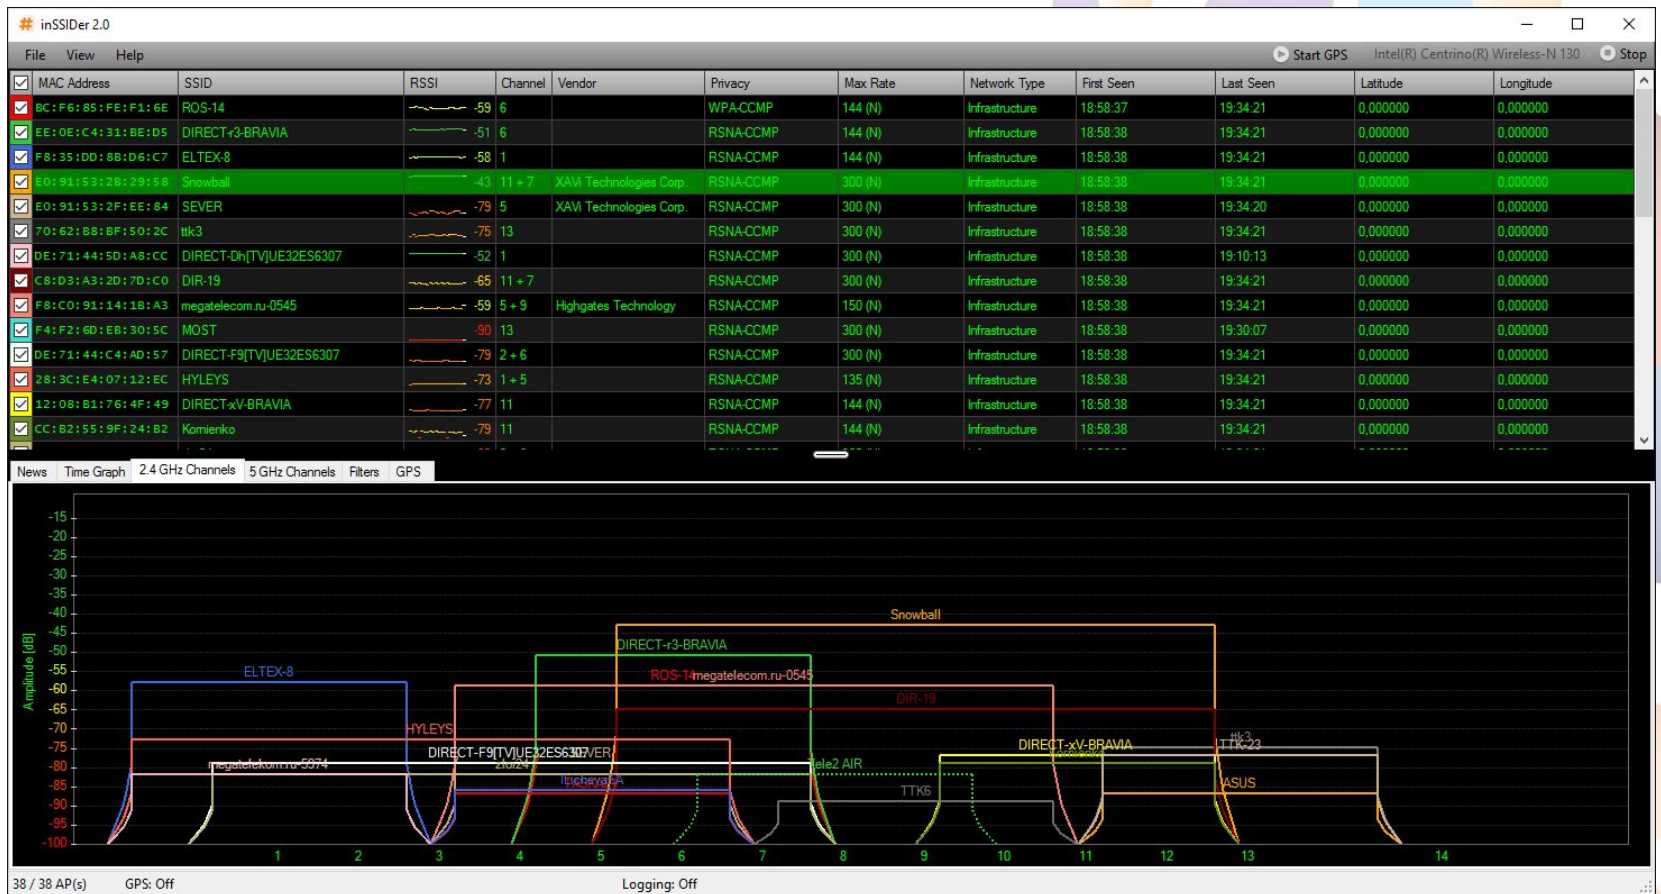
inSSIDer 2.0

File View Help

Start GPS Intel(R) Centrino(R) Wireless-N 130 Stop

| MAC Address | SSID | RSSI | Channel | Vendor | Privacy | Max Rate | Network Type | First Seen | Last Seen | Latitude | Longitude |
|---|---|---|---|---|---|---|---|---|---|---|---|
| BC:F6:85:FE:F1:6E | ROS-14 | -59 | 6 | | WPA-CCMP | 144 (N) | Infrastructure | 18:58:37 | 19:34:21 | 0,000000 | 0,000000 |
| EE:0E:C4:31:BE:D5 | DIRECT-r3-BRAVIA | -51 | 6 | | RSNA-CCMP | 144 (N) | Infrastructure | 18:58:38 | 19:34:21 | 0,000000 | 0,000000 |
| F8:35:DD:8B:D6:C7 | ELTEX-8 | -58 | 1 | | RSNA-CCMP | 144 (N) | Infrastructure | 18:58:38 | 19:34:21 | 0,000000 | 0,000000 |
| E0:91:53:2B:29:58 | Snowball | -43 | 11 + 7 | XAVi Technologies Corp. | RSNA-CCMP | 300 (N) | Infrastructure | 18:58:38 | 19:34:21 | 0,000000 | 0,000000 |
| E0:91:53:2F:EE:84 | SEVER | -79 | 5 | XAVi Technologies Corp. | RSNA-CCMP | 300 (N) | Infrastructure | 18:58:38 | 19:34:20 | 0,000000 | 0,000000 |
| 70:62:B8:BF:50:2C | ttk3 | -75 | 13 | | RSNA-CCMP | 300 (N) | Infrastructure | 18:58:38 | 19:34:21 | 0,000000 | 0,000000 |
| DE:71:44:5D:A8:CC | DIRECT-Dh[TV]UE32ES6307 | -52 | 1 | | RSNA-CCMP | 300 (N) | Infrastructure | 18:58:38 | 19:10:13 | 0,000000 | 0,000000 |
| C8:D3:A3:2D:7D:C0 | DIR-19 | -65 | 11 + 7 | | RSNA-CCMP | 300 (N) | Infrastructure | 18:58:38 | 19:34:21 | 0,000000 | 0,000000 |
| F8:C0:91:14:1B:A3 | megatelecom.ru-0545 | -59 | 5 + 9 | Highgates Technology | RSNA-CCMP | 150 (N) | Infrastructure | 18:58:38 | 19:34:21 | 0,000000 | 0,000000 |
| F4:F2:6D:EB:30:5C | MOST | -90 | 13 | | RSNA-CCMP | 300 (N) | Infrastructure | 18:58:38 | 19:30:07 | 0,000000 | 0,000000 |
| DE:71:44:C4:AD:57 | DIRECT-F9[TV]UE32ES6307 | -79 | 2 + 6 | | RSNA-CCMP | 300 (N) | Infrastructure | 18:58:38 | 19:34:21 | 0,000000 | 0,000000 |
| 28:3C:E4:07:12:EC | HYLEYS | -73 | 1 + 5 | | RSNA-CCMP | 135 (N) | Infrastructure | 18:58:38 | 19:34:21 | 0,000000 | 0,000000 |
| 12:08:B1:76:4F:49 | DIRECT-xV-BRAVIA | -77 | 11 | | RSNA-CCMP | 144 (N) | Infrastructure | 18:58:38 | 19:34:21 | 0,000000 | 0,000000 |
| CC:B2:55:9F:24:B2 | Komienko | -79 | 11 | | RSNA-CCMP | 144 (N) | Infrastructure | 18:58:38 | 19:34:21 | 0,000000 | 0,000000 |

News Time Graph 2.4 GHz Channels 5 GHz Channels Filters GPS

Amplitude [dB]
-15 -20 -25 -30 -35 -40 -45 -50 -55 -60 -65 -70 -75 -80 -85 -90 -95 -100

Snowball
DIRECT-r3-BRAVIA
ELTEX-8
ROS-14 megatelecom.ru-0545
DIR-19
HYLEYS
DIRECT-F9[TV]UE32ES6307 SEVER
megatelecom.ru-5974
zlol24
tele2 AIR
DIRECT-xV-BRAVIA
ttk3
TTK-23
ASUS
TTK6
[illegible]

1 2 3 4 5 6 7 8 9 10 11 12 13 14

38 / 38 AP(s) GPS: Off Logging: Off